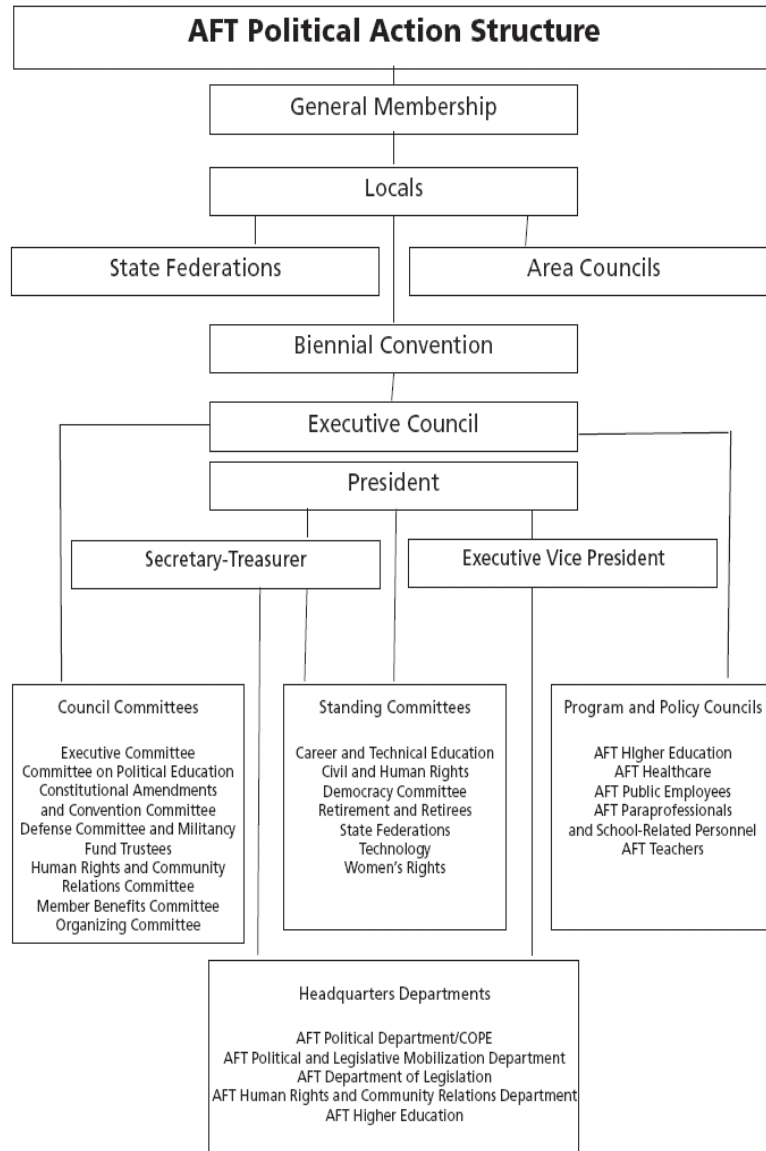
AFT Political Action Structure

General Membership

Locals

State Federations

Area Councils

Biennial Convention

Executive Council

President

Secretary-Treasurer

Executive Vice President

Council Committees

Executive Committee
Committee on Political Education
Constitutional Amendments and Convention Committee
Defense Committee and Militancy Fund Trustees
Human Rights and Community Relations Committee
Member Benefits Committee
Organizing Committee

Standing Committees

Career and Technical Education
Civil and Human Rights
Democracy Committee
Retirement and Retirees
State Federations
Technology
Women's Rights

Program and Policy Councils

AFT Higher Education
AFT Healthcare
AFT Public Employees
AFT Paraprofessionals and School-Related Personnel
AFT Teachers

Headquarters Departments

AFT Political Department/COPE
AFT Political and Legislative Mobilization Department
AFT Department of Legislation
AFT Human Rights and Community Relations Department
AFT Higher Education